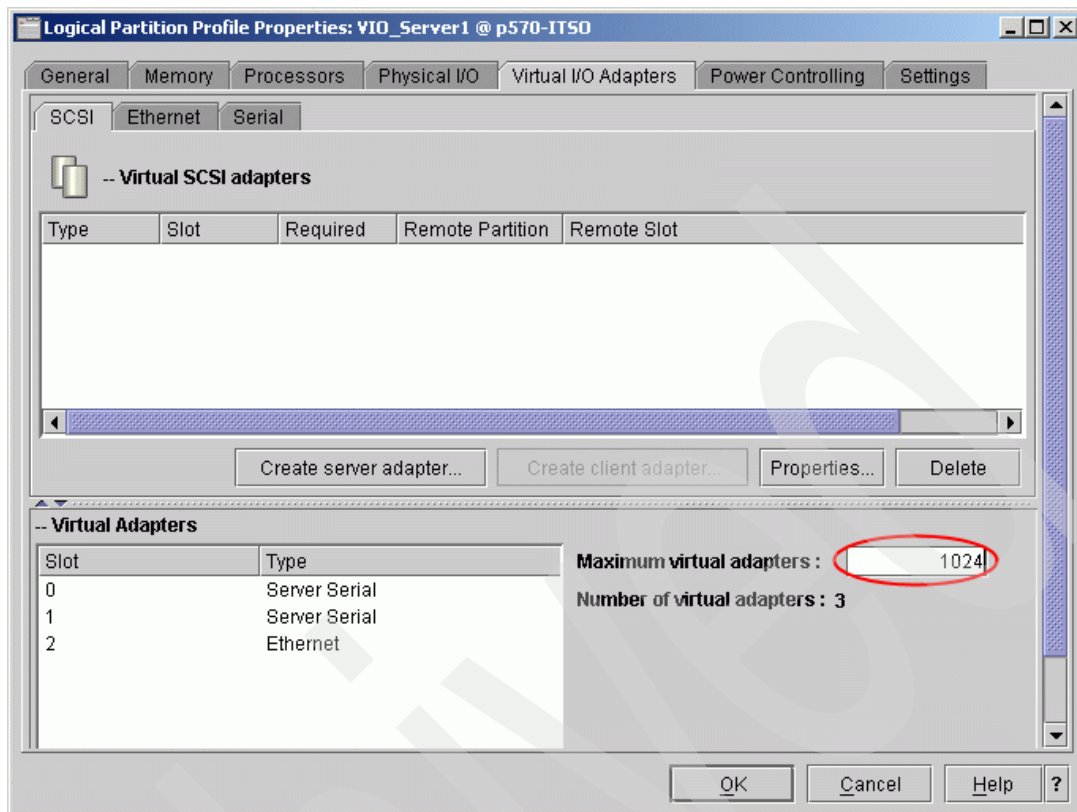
Logical Partition Profile Properties: VIO_Server1 @ p570-ITSO

General | Memory | Processors | Physical I/O | Virtual I/O Adapters | Power Controlling | Settings

SCSI | Ethernet | Serial

-- Virtual SCSI adapters

| Type | Slot | Required | Remote Partition | Remote Slot |
|---|---|---|---|---|

Create server adapter... | Create client adapter... | Properties... | Delete

-- Virtual Adapters

| Slot | Type |
|---|---|
| 0 | Server Serial |
| 1 | Server Serial |
| 2 | Ethernet |

Maximum virtual adapters : 1024

Number of virtual adapters : 3

OK | Cancel | Help | ?